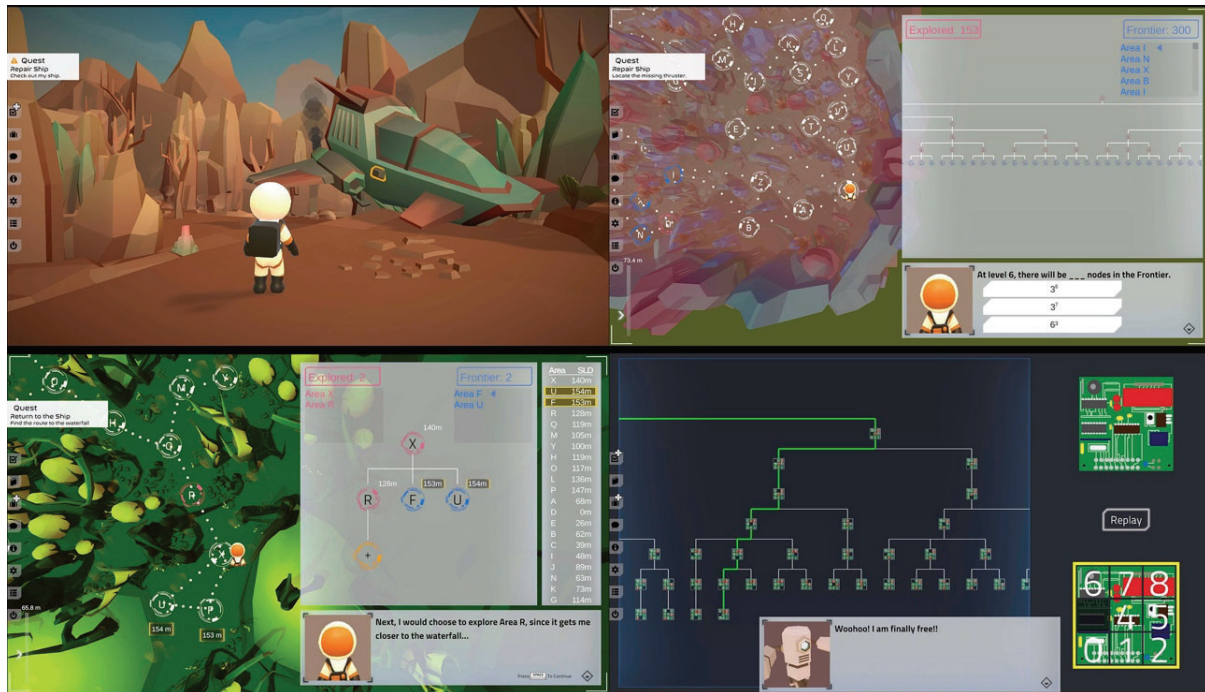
Quest
Repair Ship
Check out my ship.

Quest
Repair Ship
Locate the missing thruster.

Explored: 153
Frontier: 300
Area I
Area N
Area X
Area B
Area I

73.4 m

At level 6, there will be ___ nodes in the Frontier.
$3^6$
$3^7$
$6^3$

Quest
Return to the Ship
Find the route to the waterfall

Explored: 2
Area X
Area R
Frontier: 2
Area F
Area U

140m
128m
153m
154m
X
R
F
U

65.8 m
154 m
153 m

| Area | SLD |
|---|---|
| X | 140m |
| U | 154m |
| F | 153m |
| R | 128m |
| Q | 118m |
| M | 105m |
| Y | 100m |
| H | 119m |
| O | 117m |
| L | 136m |
| P | 147m |
| A | 68m |
| D | 0m |
| E | 26m |
| B | 62m |
| C | 39m |
| I | 48m |
| J | 89m |
| N | 63m |
| K | 73m |
| G | 114m |

Next, I would choose to explore Area R, since it gets me closer to the waterfall...
Press SPACE To Continue

Replay

6 7 8
4 5
0 1 2

Woohoo! I am finally free!!